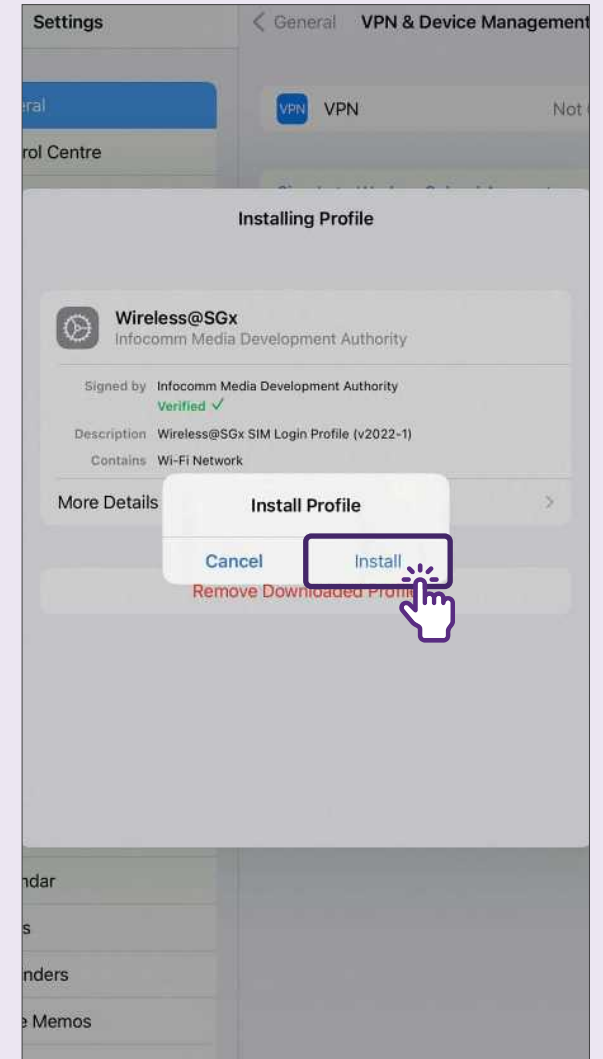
Settings

< General VPN & Device Management

eral

rol Centre

VPN VPN Not

Installing Profile

Wireless@SGx
Infocomm Media Development Authority

Signed by Infocomm Media Development Authority
Verified ✓

Description Wireless@SGx SIM Login Profile (v2022-1)

Contains Wi-Fi Network

More Details >

Install Profile

Cancel Install

Remove Downloaded Profi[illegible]

ndar

s

nders

Memos